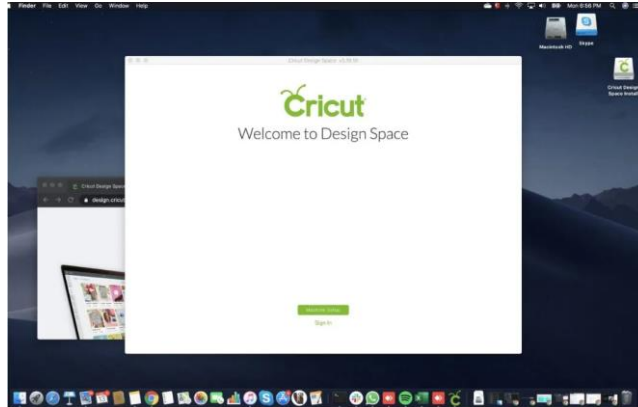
Finder File Edit View Go Window Help

Mon 6:58 PM

Macintosh HD

Skype

Cricut Design Space Install

Cricut Design Space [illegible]

Cricut Design Space

design.cricut

Cricut

Welcome to Design Space

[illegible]

Sign In